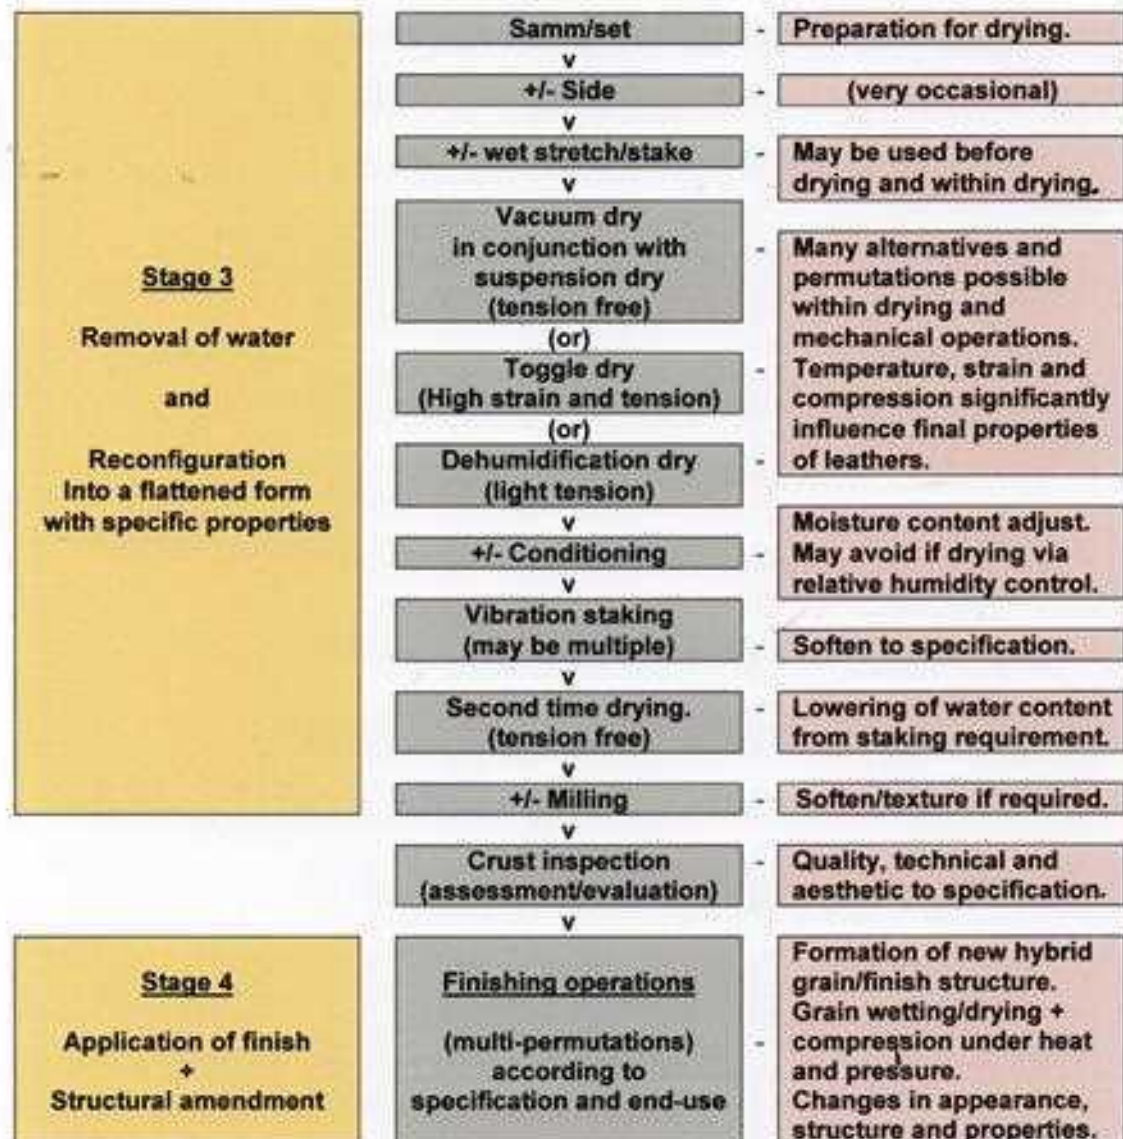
Stage 3

Removal of water

and

Reconfiguration Into a flattened form with specific properties

Samm/set - Preparation for drying.
v
+/- Side - (very occasional)
v
+/- wet stretch/stake - May be used before drying and within drying.
v
Vacuum dry in conjunction with suspension dry (tension free)
(or)
Toggle dry (High strain and tension)
(or)
Dehumidification dry (light tension)
- Many alternatives and permutations possible within drying and mechanical operations. Temperature, strain and compression significantly influence final properties of leathers.
v
+/- Conditioning - Moisture content adjust. May avoid if drying via relative humidity control.
v
Vibration staking (may be multiple) - Soften to specification.
v
Second time drying. (tension free) - Lowering of water content from staking requirement.
v
+/- Milling - Soften/texture if required.
v
Crust inspection (assessment/evaluation) - Quality, technical and aesthetic to specification.
v

Stage 4

Application of finish
+
Structural amendment

Finishing operations

(multi-permutations) according to specification and end-use

- Formation of new hybrid grain/finish structure. Grain wetting/drying + compression under heat and pressure. Changes in appearance, structure and properties.